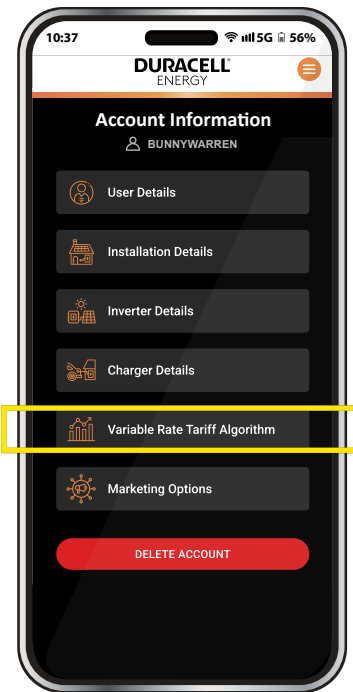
10:37 5G 56%

DURACELL® ENERGY

Account Information

BUNNYWARREN

User Details

Installation Details

Inverter Details

Charger Details

Variable Rate Tariff Algorithm

Marketing Options

DELETE ACCOUNT